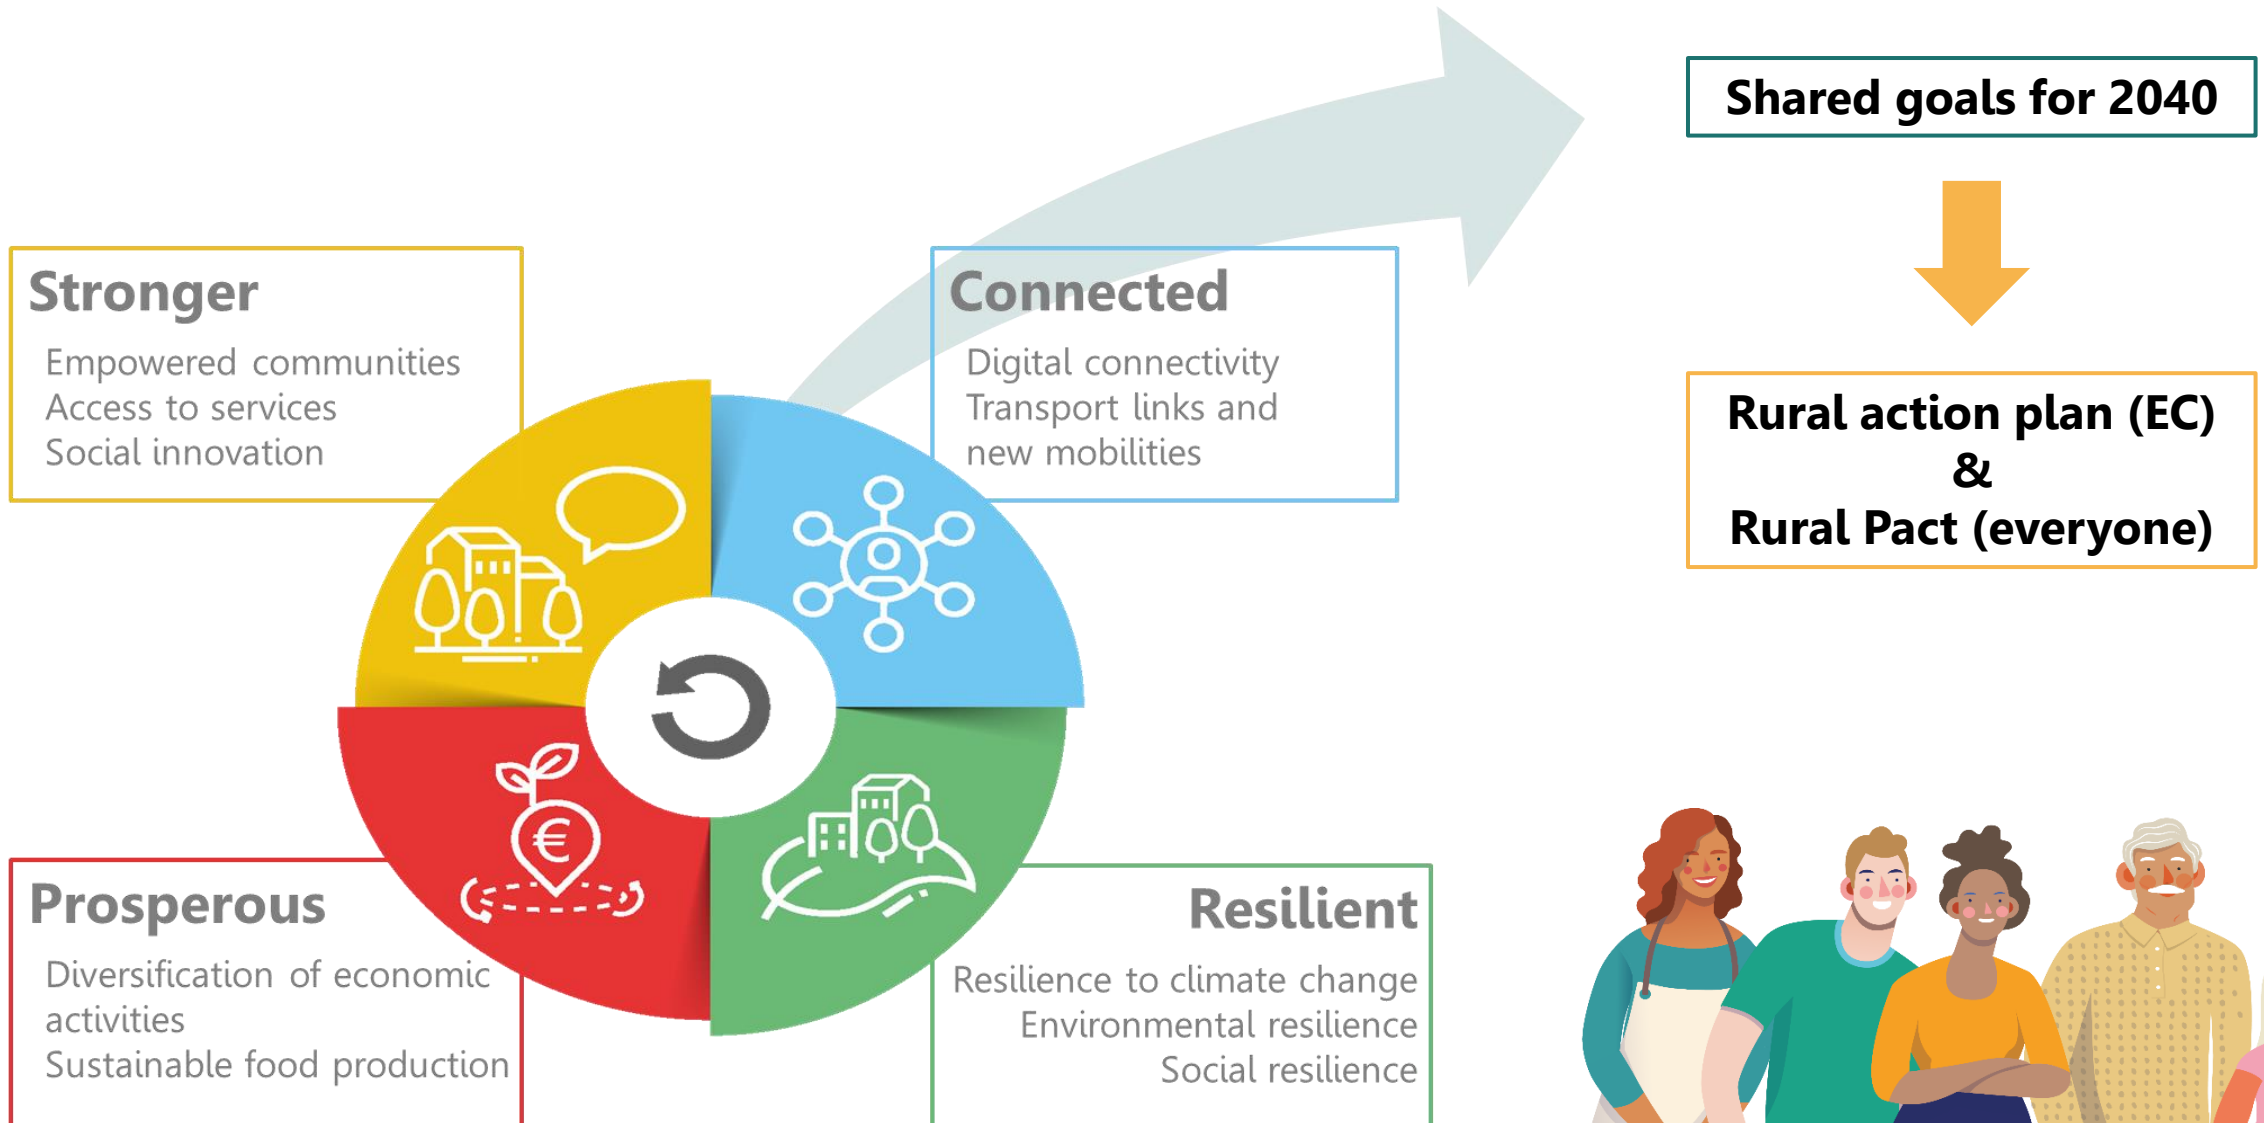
Stronger
Empowered communities
Access to services
Social innovation

Connected
Digital connectivity
Transport links and new mobilities

Shared goals for 2040

Rural action plan (EC)
&
Rural Pact (everyone)

Prosperous
Diversification of economic activities
Sustainable food production

Resilient
Resilience to climate change
Environmental resilience
Social resilience